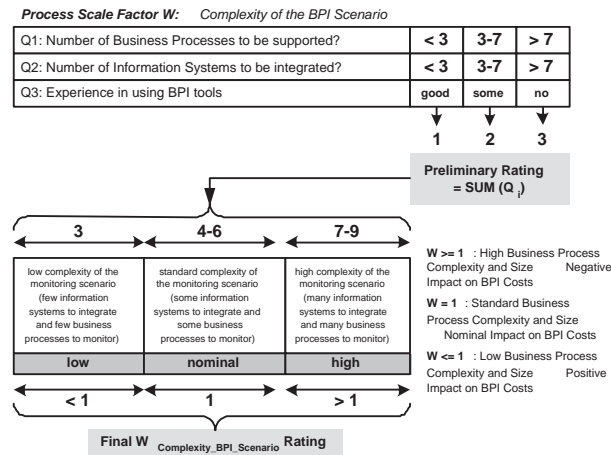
Process Scale Factor W: Complexity of the BPI Scenario

| Q1: Number of Business Processes to be supported? | < 3 | 3-7 | > 7 |
|---|---|---|---|
| Q2: Number of Information Systems to be integrated? | < 3 | 3-7 | > 7 |
| Q3: Experience in using BPI tools | good | some | no |

1 2 3

Preliminary Rating = SUM (Q $_i$)

| 3 | 4-6 | 7-9 |
|---|---|---|
| low complexity of the monitoring scenario (few information systems to integrate and few business processes to monitor) | standard complexity of the monitoring scenario (some information systems to integrate and some business processes to monitor) | high complexity of the monitoring scenario (many information systems to integrate and many business processes to monitor) |
| low | nominal | high |
| < 1 | 1 | > 1 |

Final W $_{Complexity\_BPI\_Scenario}$ Rating

W >= 1 : High Business Process Complexity and Size Negative Impact on BPI Costs

W = 1 : Standard Business Process Complexity and Size Nominal Impact on BPI Costs

W <= 1 : Low Business Process Complexity and Size Positive Impact on BPI Costs